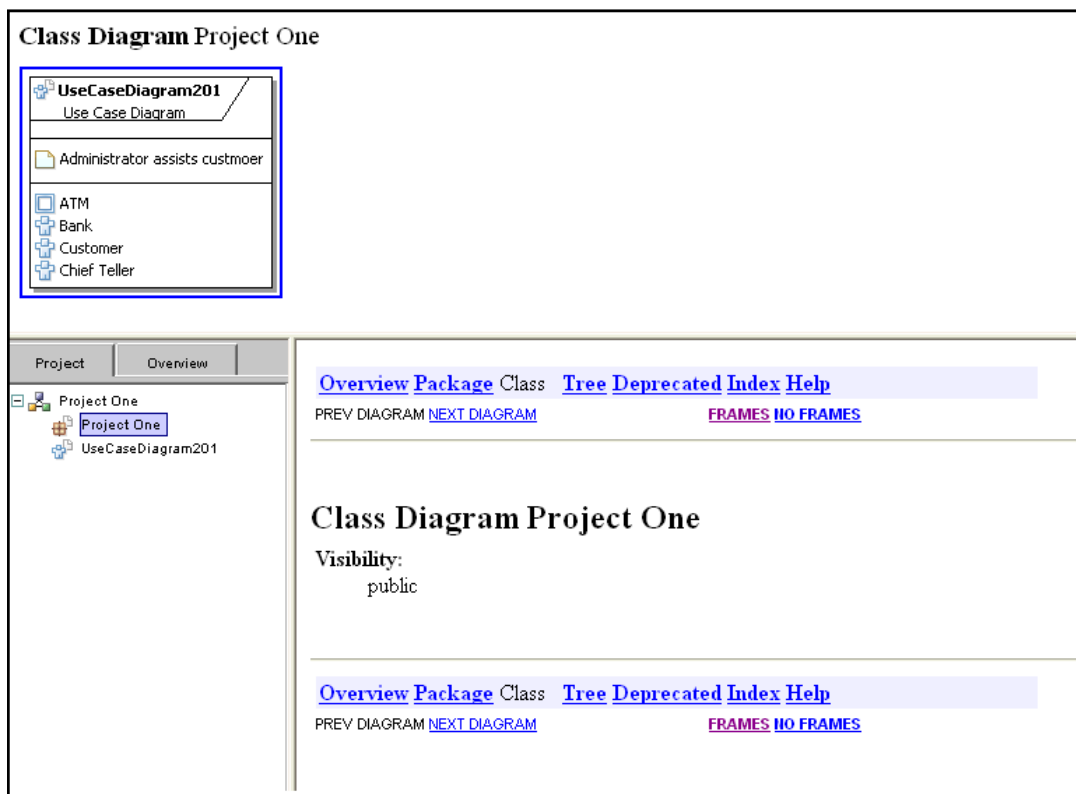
**Class Diagram** Project One

UseCaseDiagram201
Use Case Diagram

Administrator assists custmoer

ATM
Bank
Customer
Chief Teller

Project | Overview

Project One
Project One
UseCaseDiagram201

Overview Package Class Tree Deprecated Index Help
PREV DIAGRAM NEXT DIAGRAM FRAMES NO FRAMES

Class Diagram Project One

Visibility:
public

Overview Package Class Tree Deprecated Index Help
PREV DIAGRAM NEXT DIAGRAM FRAMES NO FRAMES